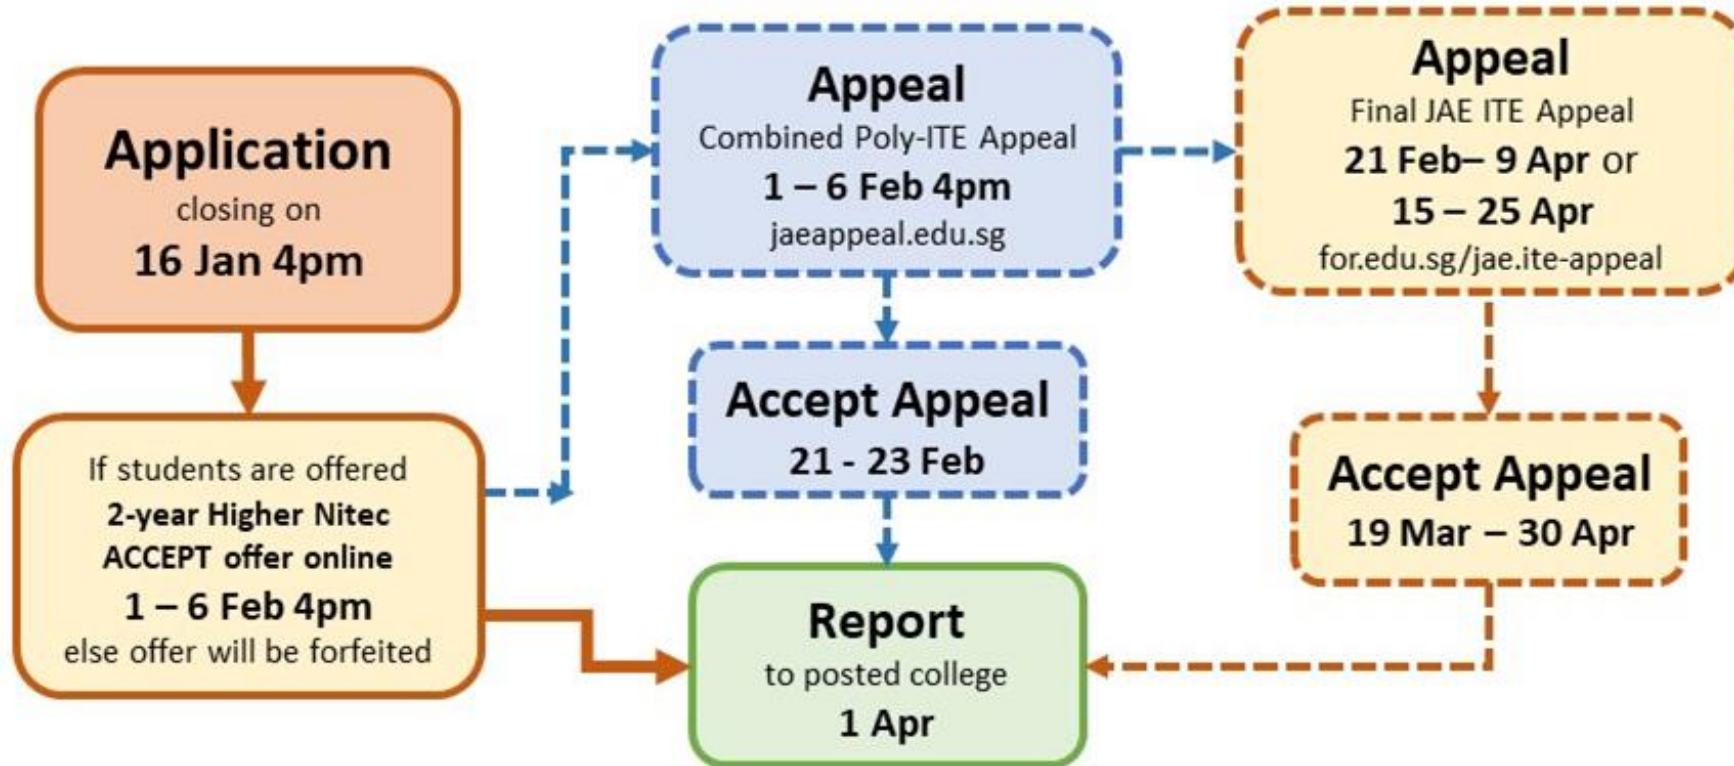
Application
closing on
16 Jan 4pm

If students are offered
2-year Higher Nitec
ACCEPT offer online
1 – 6 Feb 4pm
else offer will be forfeited

Appeal
Combined Poly-ITE Appeal
1 – 6 Feb 4pm
jaeappeal.edu.sg

Accept Appeal
21 - 23 Feb

Report
to posted college
1 Apr

Appeal
Final JAE ITE Appeal
21 Feb– 9 Apr or
15 – 25 Apr
for.edu.sg/jae.ite-appeal

Accept Appeal
19 Mar – 30 Apr